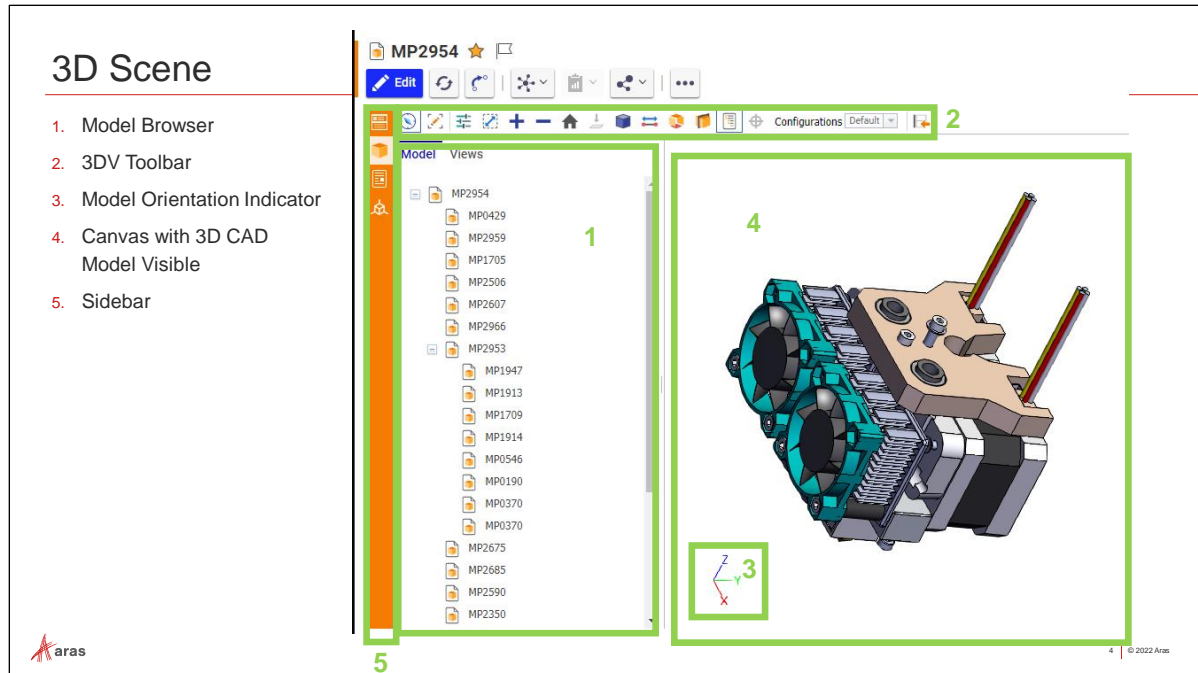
3D Scene

1. Model Browser
2. 3DV Toolbar
3. Model Orientation Indicator
4. Canvas with 3D CAD Model Visible
5. Sidebar

MP2954

Edit

Configurations Default

2

Model Views

MP2954
MP0429
MP2959
MP1705
MP2506
MP2607
MP2966
MP2953
MP1947
MP1913
MP1709
MP1914
MP0546
MP0190
MP0370
MP0370
MP2675
MP2685
MP2590
MP2350

1

4

Z
Y
X
3

5

aras

4 | © 2022 Aras